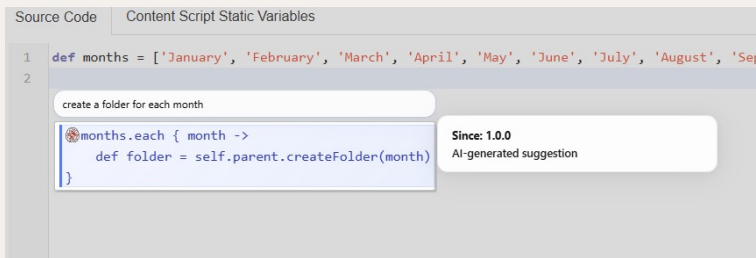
Source Code | Content Script Static Variables

1 def months = ['January', 'February', 'March', 'April', 'May', 'June', 'July', 'August', 'Sep
2

create a folder for each month

months.each { month ->
    def folder = self.parent.createFolder(month)
}

Since: 1.0.0
AI-generated suggestion